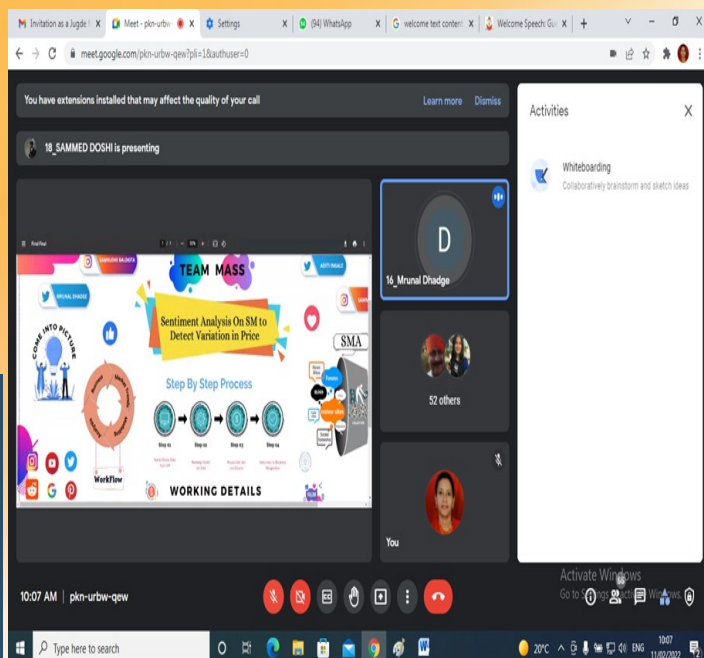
Invitation as a Jugde X | Meet - pkn-urbw X | Settings X | (94) WhatsApp X | welcome text content X | Welcome Speech: Gui X | +

meet.google.com/pkn-urbw-qew?pli=1&authuser=0

You have extensions installed that may affect the quality of your call

Learn more

Dismiss

18_SAMMED DOSHI is presenting

TEAM MASS

MRUNAL DHADGE

ADITI INGALE

Sentiment Analysis On SM to Detect Variation in Price

COME INTO PICTURE

SMA

Step By Step Process

Step 01

Step 02

Step 03

Step 04

WorkFlow

WORKING DETAILS

D

16_Mrunal Dhadge

52 others

You

Activities

Whiteboarding

Collaboratively brainstorm and sketch ideas

10:07 AM | pkn-urbw-qew

Activate Windows

Go to Settings to activate Windows.

Type here to search

20°C

ENG

10:07

11/02/2022